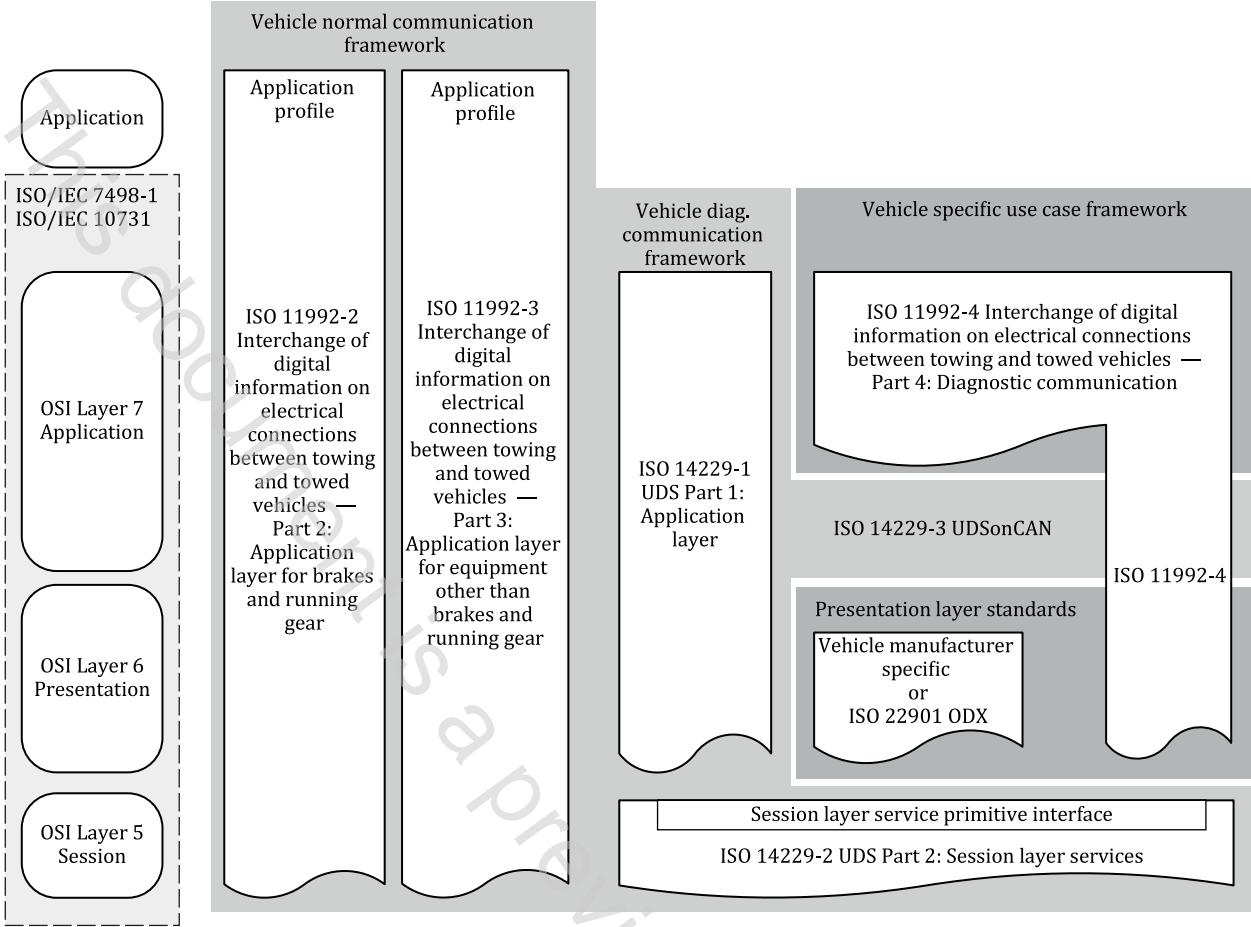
Application

ISO/IEC 7498-1
ISO/IEC 10731

OSI Layer 7
Application

OSI Layer 6
Presentation

OSI Layer 5
Session

Vehicle normal communication framework

Application profile

ISO 11992-2 Interchange of digital information on electrical connections between towing and towed vehicles — Part 2: Application layer for brakes and running gear

Application profile

ISO 11992-3 Interchange of digital information on electrical connections between towing and towed vehicles — Part 3: Application layer for equipment other than brakes and running gear

Vehicle diag. communication framework

ISO 14229-1 UDS Part 1: Application layer

Vehicle specific use case framework

ISO 11992-4 Interchange of digital information on electrical connections between towing and towed vehicles — Part 4: Diagnostic communication

ISO 14229-3 UDSonCAN

ISO 11992-4

Presentation layer standards

Vehicle manufacturer specific or ISO 22901 ODX

Session layer service primitive interface

ISO 14229-2 UDS Part 2: Session layer services

This document is a preview